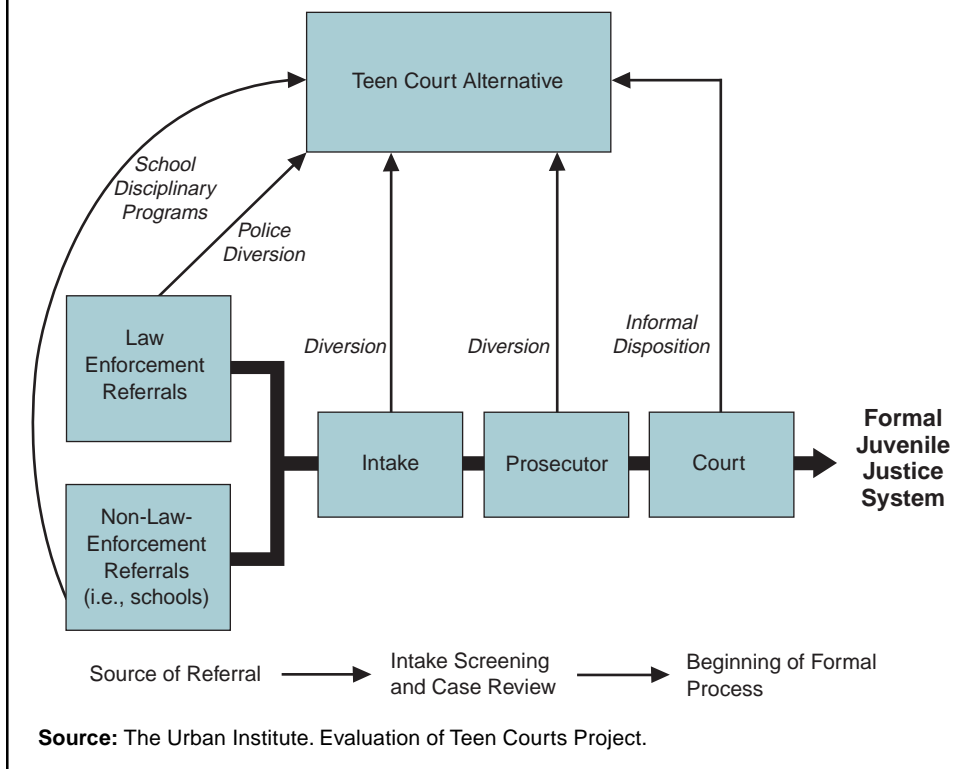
Teen Court Alternative

School Disciplinary Programs

Police Diversion

Law Enforcement Referrals

Diversion

Diversion

Informal Disposition

Intake

Prosecutor

Court

Formal Juvenile Justice System

Non-Law-Enforcement Referrals (i.e., schools)

Source of Referral

Intake Screening and Case Review

Beginning of Formal Process

**Source:** The Urban Institute. Evaluation of Teen Courts Project.